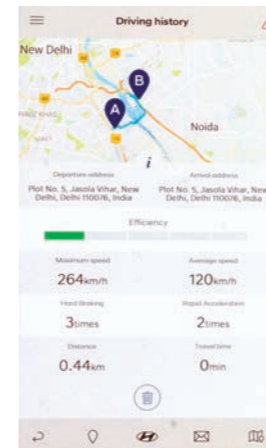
Driving history

New Delhi

A

B

Noida

Departure address
Plot No. 5, Jasola Vihar, New Delhi, Delhi 110076, India

Arrival address
Plot No. 5, Jasola Vihar, New Delhi, Delhi 110076, India

Efficiency

Maximum speed
264km/h

Average speed
120km/h

Hard Braking
3times

Rapid Acceleration
2times

Distance
0.44km

Travel time
0min